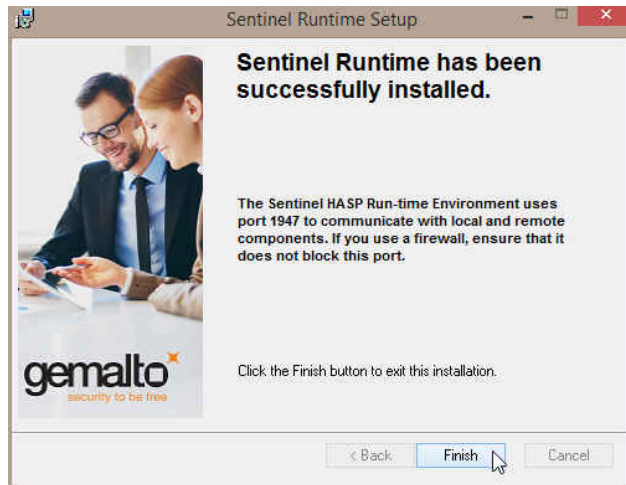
Sentinel Runtime Setup

Sentinel Runtime has been successfully installed.

The Sentinel HASP Run-time Environment uses port 1947 to communicate with local and remote components. If you use a firewall, ensure that it does not block this port.

gemalto
security to be free

Click the Finish button to exit this installation.

< Back
Finish
Cancel